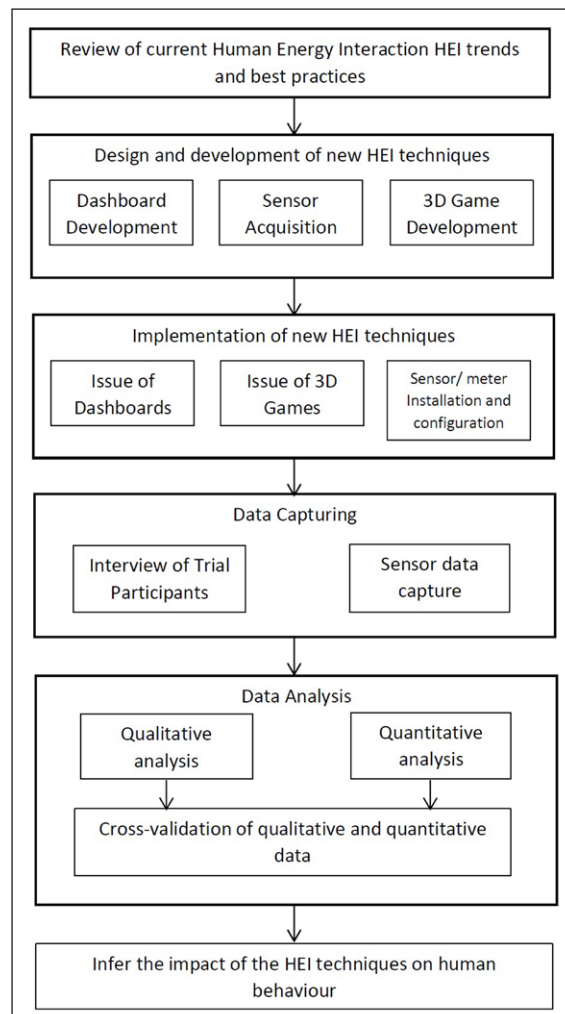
Review of current Human Energy Interaction HEI trends and best practices

Design and development of new HEI techniques

Dashboard Development

Sensor Acquisition

3D Game Development

Implementation of new HEI techniques

Issue of Dashboards

Issue of 3D Games

Sensor/ meter Installation and configuration

Data Capturing

Interview of Trial Participants

Sensor data capture

Data Analysis

Qualitative analysis

Quantitative analysis

Cross-validation of qualitative and quantitative data

Infer the impact of the HEI techniques on human behaviour